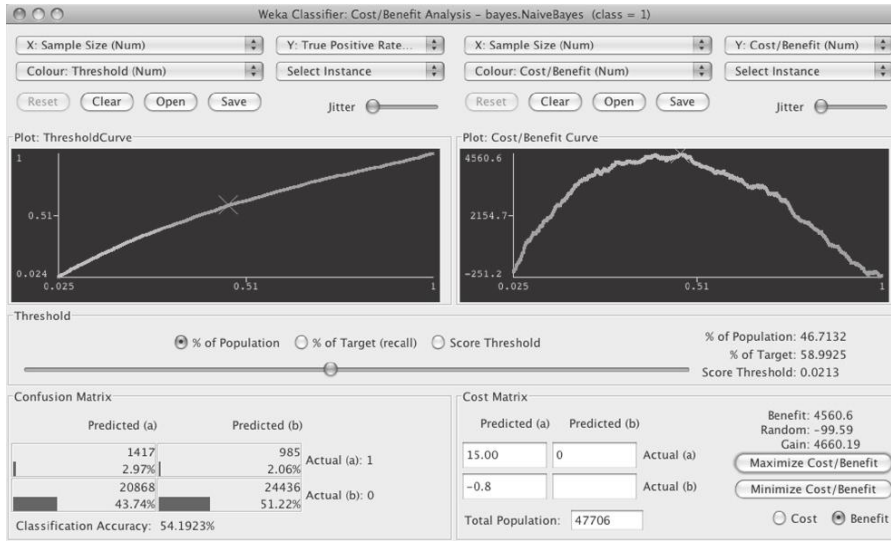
Weka Classifier: Cost/Benefit Analysis - bayes.NaiveBayes (class = 1)

X: Sample Size (Num)
Y: True Positive Rate...
Colour: Threshold (Num)
Select Instance
Reset Clear Open Save
Jitter

X: Sample Size (Num)
Y: Cost/Benefit (Num)
Colour: Cost/Benefit (Num)
Select Instance
Reset Clear Open Save
Jitter

Plot: ThresholdCurve
1
0.51
0.024
0.025
0.51
1

Plot: Cost/Benefit Curve
4560.6
2154.7
-251.2
0.025
0.51
1

Threshold
% of Population % of Target (recall) Score Threshold
% of Population: 46.7132
% of Target: 58.9925
Score Threshold: 0.0213

Confusion Matrix

| Predicted (a) | Predicted (b) | |
|---|---|---|
| 1417 2.97% | 985 2.06% | Actual (a): 1 |
| 20868 43.74% | 24436 51.22% | Actual (b): 0 |

Classification Accuracy: 54.1923%

Cost Matrix

| Predicted (a) | Predicted (b) | |
|---|---|---|
| 15.00 | 0 | Actual (a) |
| -0.8 | | Actual (b) |

Total Population: 47706

Benefit: 4560.6
Random: -99.59
Gain: 4660.19
Maximize Cost/Benefit
Minimize Cost/Benefit
Cost Benefit